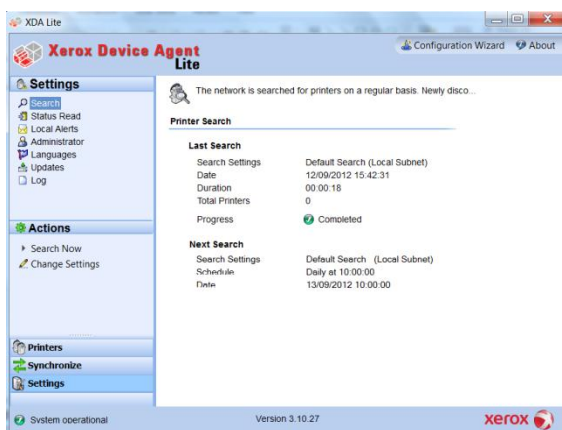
XDA Lite

Xerox Device Agent Lite

Configuration Wizard

About

Settings

Search

Status Read

Local Alerts

Administrator

Languages

Updates

Log

Actions

Search Now

Change Settings

Printers

Synchronize

Settings

The network is searched for printers on a regular basis. Newly disco...

Printer Search

Last Search

| | |
|---|---|
| Search Settings | Default Search (Local Subnet) |
| Date | 12/09/2012 15:42:31 |
| Duration | 00:00:18 |
| Total Printers | 0 |
| Progress | Completed |

Next Search

| | |
|---|---|
| Search Settings | Default Search (Local Subnet) |
| Schedule | Daily at 10:00:00 |
| Date | 13/09/2012 10:00:00 |

System operational

Version 3.10.27

xerox